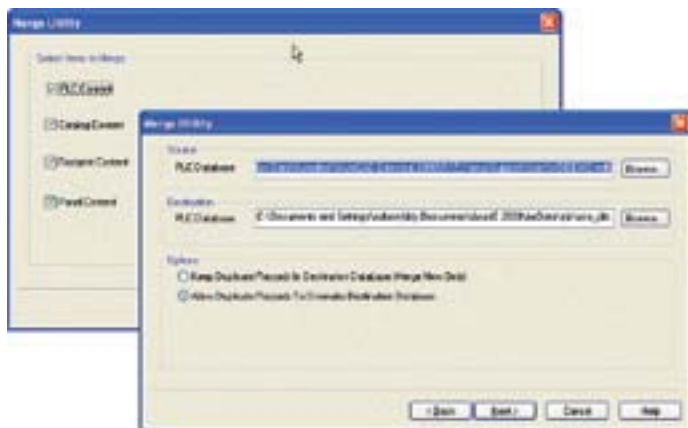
Merge Utility

Select Items to Merge

PLC Content

Catalog Content

Footprint Content

Panel Content

Merge Utility

Source

PLC Database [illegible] Browse...

Destination

PLC Database C:\Documents and Settings\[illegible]\My Documents\AcadE 2008\AeData\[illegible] Browse...

Options

Keep Duplicate Records In Destination Database (Merge New Data)

Allow Duplicate Records To Overwrite Destination Database

< Back Next > Cancel Help